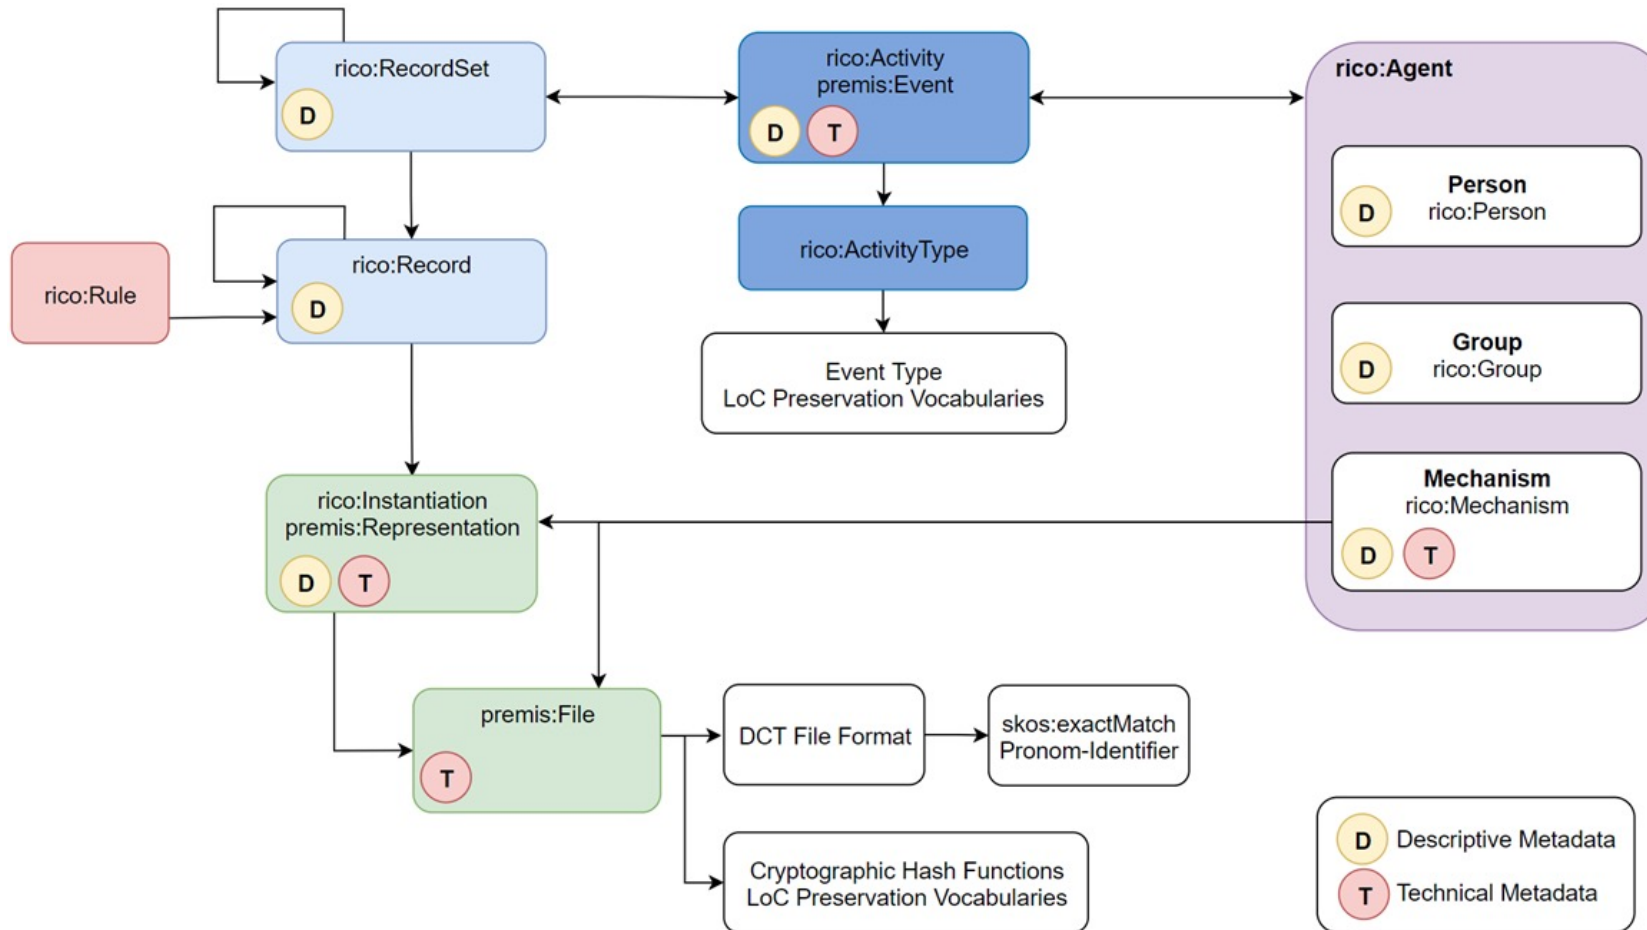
rico:RecordSet
D

rico:Activity
premis:Event
D T

rico:Agent

Person
rico:Person
D

rico:ActivityType

rico:Rule

rico:Record
D

Event Type
LoC Preservation Vocabularies

Group
rico:Group
D

Mechanism
rico:Mechanism
D T

rico:Instantiation
premis:Representation
D T

premis:File
T

DCT File Format

skos:exactMatch
Pronom-Identifier

Cryptographic Hash Functions
LoC Preservation Vocabularies

D Descriptive Metadata
T Technical Metadata